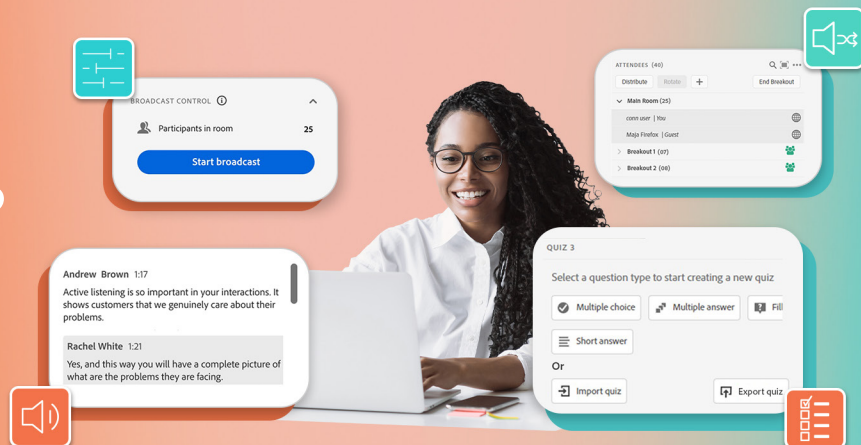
BROADCAST CONTROL

Participants in room 25

Start broadcast

ATTENDEES (40)

Distribute Rotate + End Breakout

Main Room (25)

conn user | You

Maja Firefox | Guest

Breakout 1 (07)

Breakout 2 (08)

Andrew Brown 1:17

Active listening is so important in your interactions. It shows customers that we genuinely care about their problems.

Rachel White 1:21

Yes, and this way you will have a complete picture of what are the problems they are facing.

QUIZ 3

Select a question type to start creating a new quiz

Multiple choice

Multiple answer

Fill

Short answer

Or

Import quiz

Export quiz